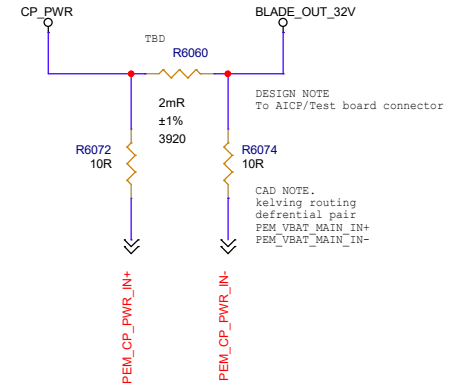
CP_PWR

BLADE_OUT_32V

TBD

R6060

2mR
±1%
3920

DESIGN NOTE
To AICP/Test board connector

R6072
10R

R6074
10R

CAD NOTE.
kelving routing
defrential pair
PEM_VBAT_MAIN_IN+
PEM_VBAT_MAIN_IN-

PEM_CP_PWR_IN+

PEM_CP_PWR_IN-